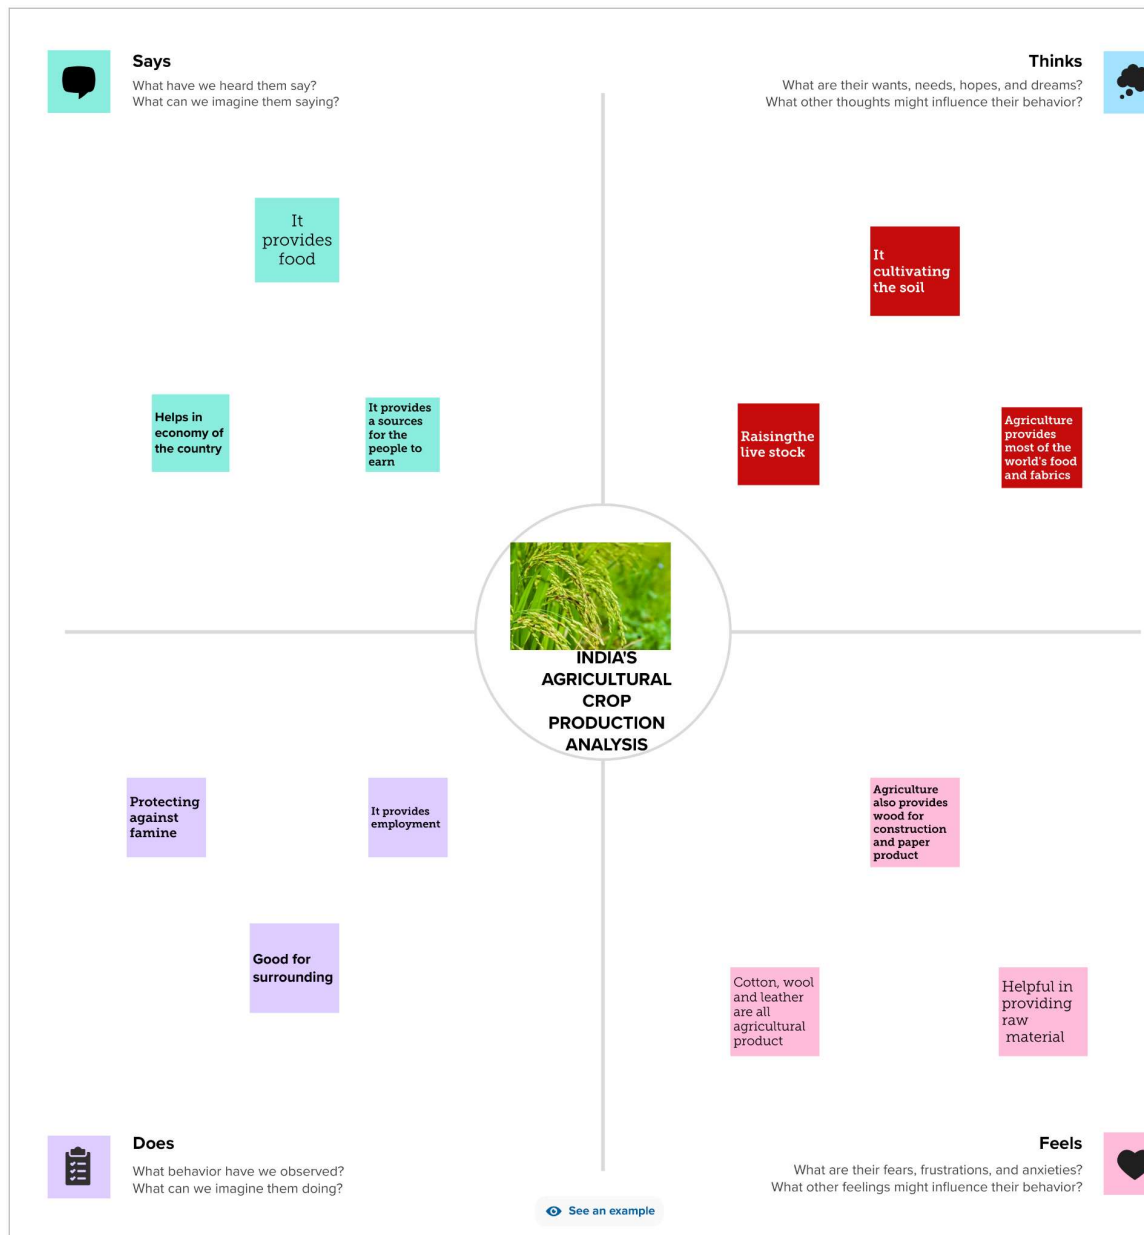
Says
What have we heard them say?
What can we imagine them saying?

Thinks
What are their wants, needs, hopes, and dreams?
What other thoughts might influence their behavior?

It provides food

Helps in economy of the country

It provides a sources for the people to earn

It cultivating the soil

Raisingthe live stock

Agriculture provides most of the world's food and fabrics

INDIA'S AGRICULTURAL CROP PRODUCTION ANALYSIS

Protecting against famine

It provides employment

Good for surrounding

Agriculture also provides wood for construction and paper product

Cotton, wool and leather are all agricultural product

Helpful in providing raw material

Does
What behavior have we observed?
What can we imagine them doing?

Feels
What are their fears, frustrations, and anxieties?
What other feelings might influence their behavior?

See an example